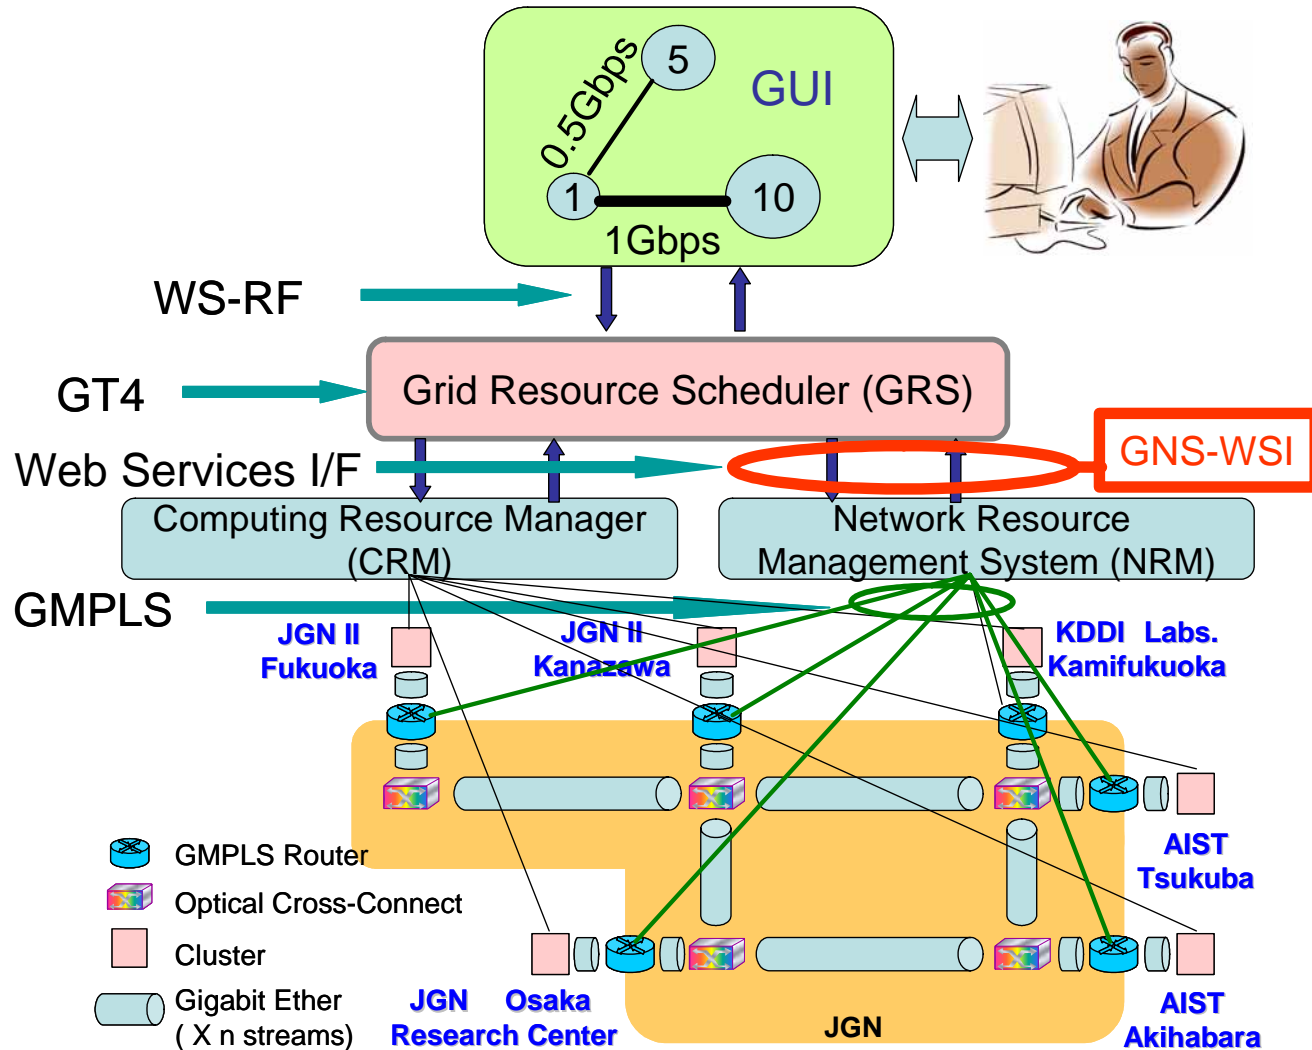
5
0.5Gbps
GUI
1
10
1Gbps

WS-RF

GT4

Grid Resource Scheduler (GRS)

Web Services I/F

GNS-WSI

Computing Resource Manager (CRM)

Network Resource Management System (NRM)

GMPLS

JGN II Fukuoka

JGN II Kanazawa

KDDI Labs. Kamifukuoka

AIST Tsukuba

GMPLS Router

Optical Cross-Connect

Cluster

Gigabit Ether ( X n streams)

JGN Osaka Research Center

JGN

AIST Akihabara